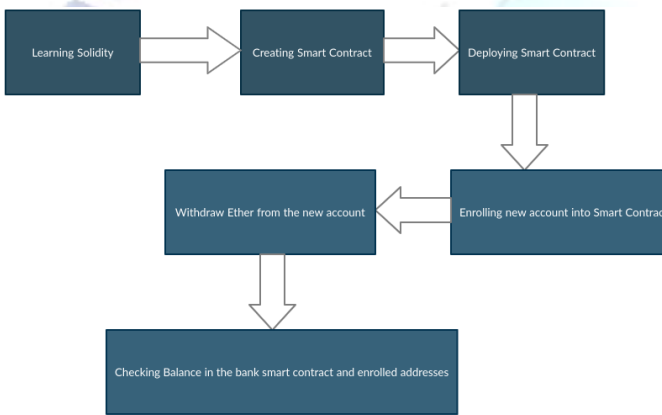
Learning Solidity

Creating Smart Contract

Deploying Smart Contract

Enrolling new account into Smart Contrac

Withdraw Ether from the new account

Checking Balance in the bank smart contract and enrolled addresses